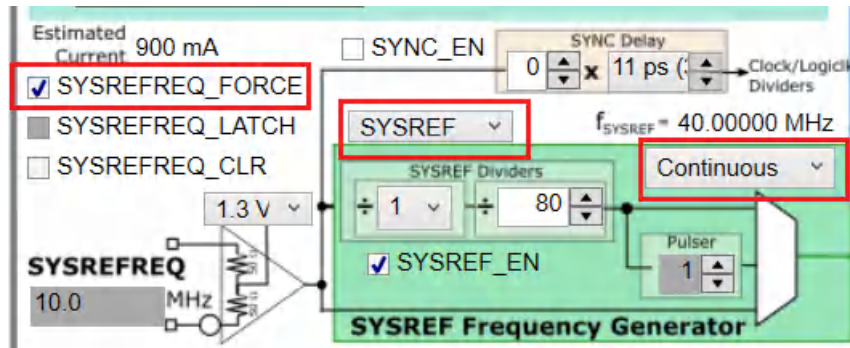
Estimated Current 900 mA

SYSREFREQ_FORCE

SYSREFREQ_LATCH

SYSREFREQ_CLR

SYNC_EN

SYNC Delay

0 x 11 ps ([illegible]

Clock/Logic Dividers

SYSREF

$f_{SYSREF}$ = 40.00000 MHz

Continuous

SYSREF Dividers

÷ 1 ÷ 80

1.3 V

Pulser

1

SYSREF_EN

SYSREFREQ

10.0 MHz

50 Ω

50 Ω

SYSREF Frequency Generator